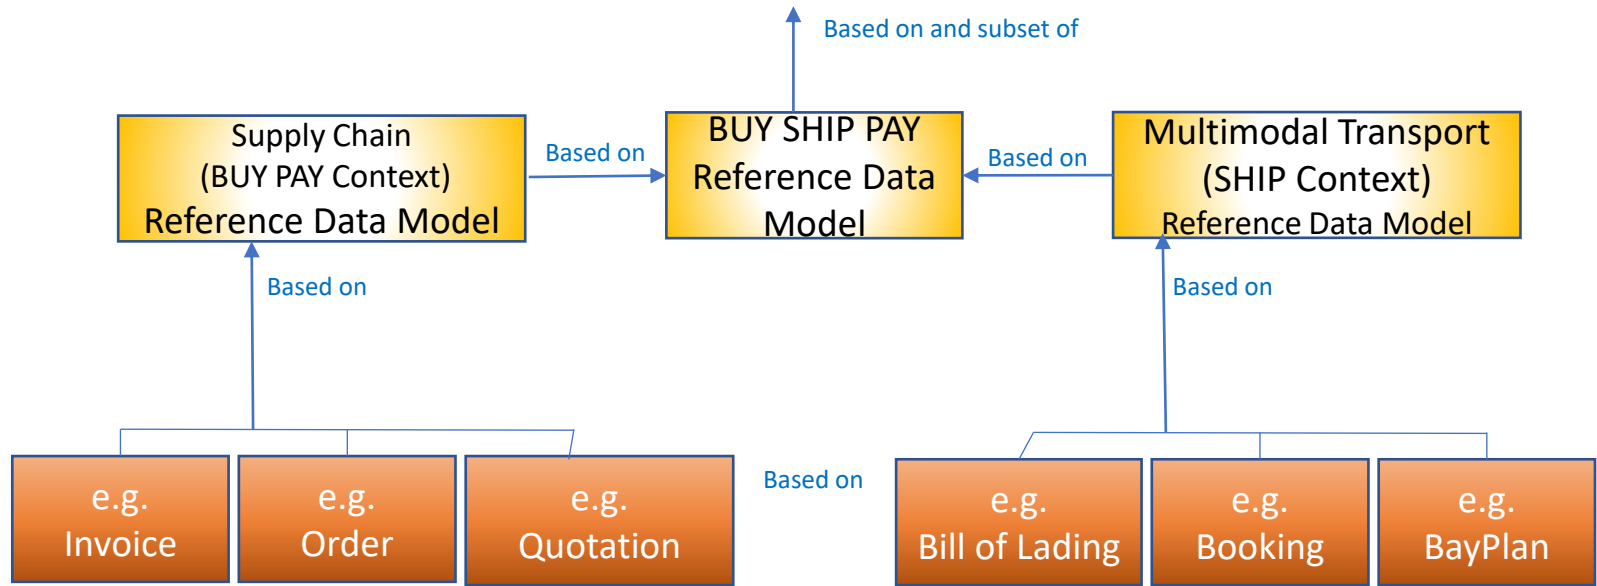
Based on and subset of

Supply Chain (BUY PAY Context) Reference Data Model

Based on

BUY SHIP PAY Reference Data Model

Based on

Multimodal Transport (SHIP Context) Reference Data Model

Based on

Based on

e.g. Invoice

e.g. Order

e.g. Quotation

Based on

e.g. Bill of Lading

e.g. Booking

e.g. BayPlan